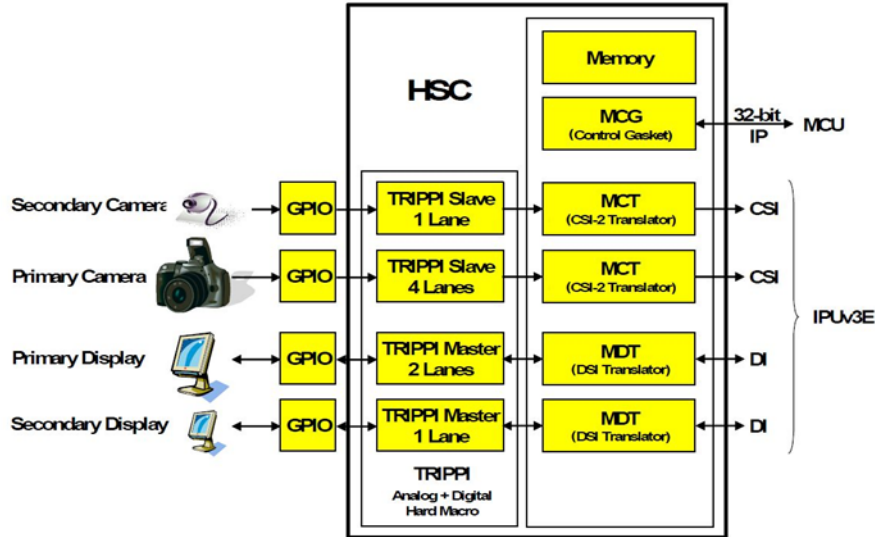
HSC

Memory

MCG
(Control Gasket)

32-bit
IP

MCU

Secondary Camera

GPIO

TRIPPI Slave
1 Lane

MCT
(CSI-2 Translator)

CSI

Primary Camera

GPIO

TRIPPI Slave
4 Lanes

MCT
(CSI-2 Translator)

CSI

IPUv3E

Primary Display

GPIO

TRIPPI Master
2 Lanes

MDT
(DSI Translator)

DI

Secondary Display

GPIO

TRIPPI Master
1 Lane

MDT
(DSI Translator)

DI

TRIPPI
Analog + Digital
Hard Macro